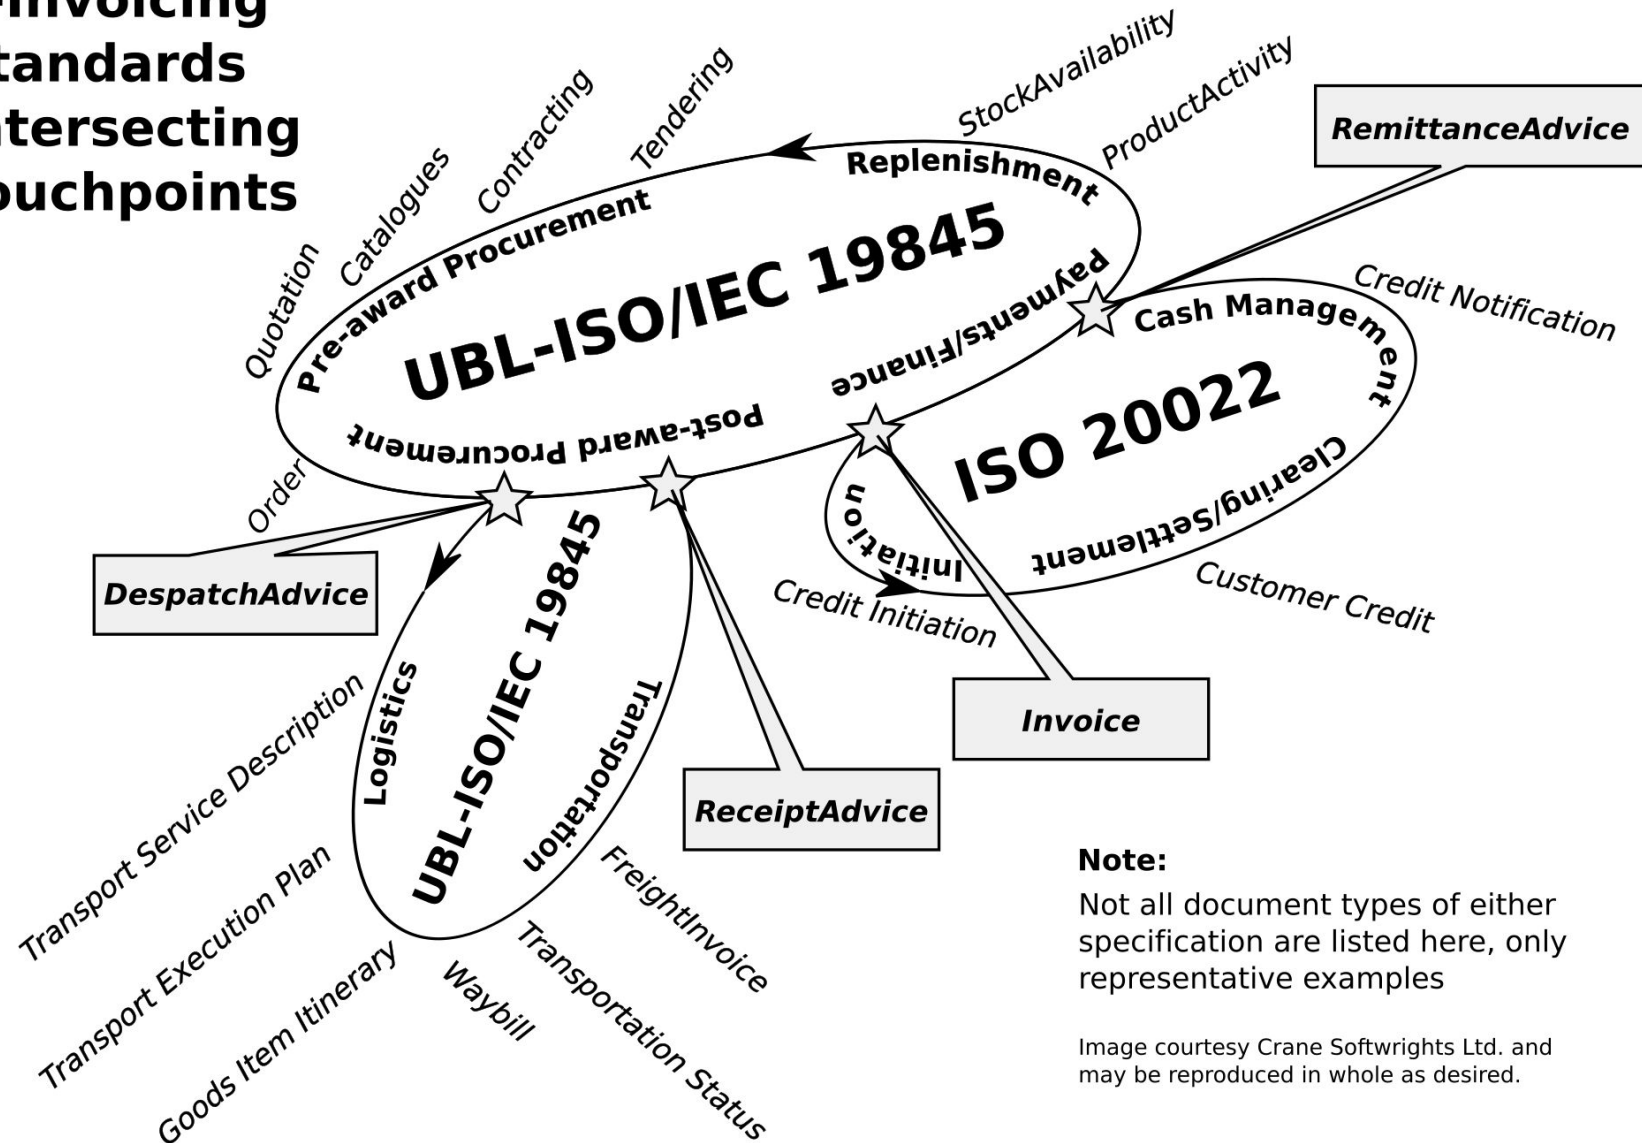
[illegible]nvoicing
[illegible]tandards
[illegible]tersecting
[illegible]uchpoints

StockAvailability
ProductActivity
Tendering
Contracting
Catalogues
Quotation
RemittanceAdvice
Replenishment
Pre-award Procurement
UBL-ISO/IEC 19845
Payments/Finance
Post-award Procurement
Credit Notification
Cash Management
ISO 20022
Clearing/Settlement
Initiation
Order
DespatchAdvice
Credit Initiation
Customer Credit
Invoice
UBL-ISO/IEC 19845
Logistics
Transportation
ReceiptAdvice
Transport Service Description
Transport Execution Plan
Goods Item Itinerary
Waybill
Transportation Status
FreightInvoice

Note:
Not all document types of either specification are listed here, only representative examples

Image courtesy Crane Softwrights Ltd. and may be reproduced in whole as desired.